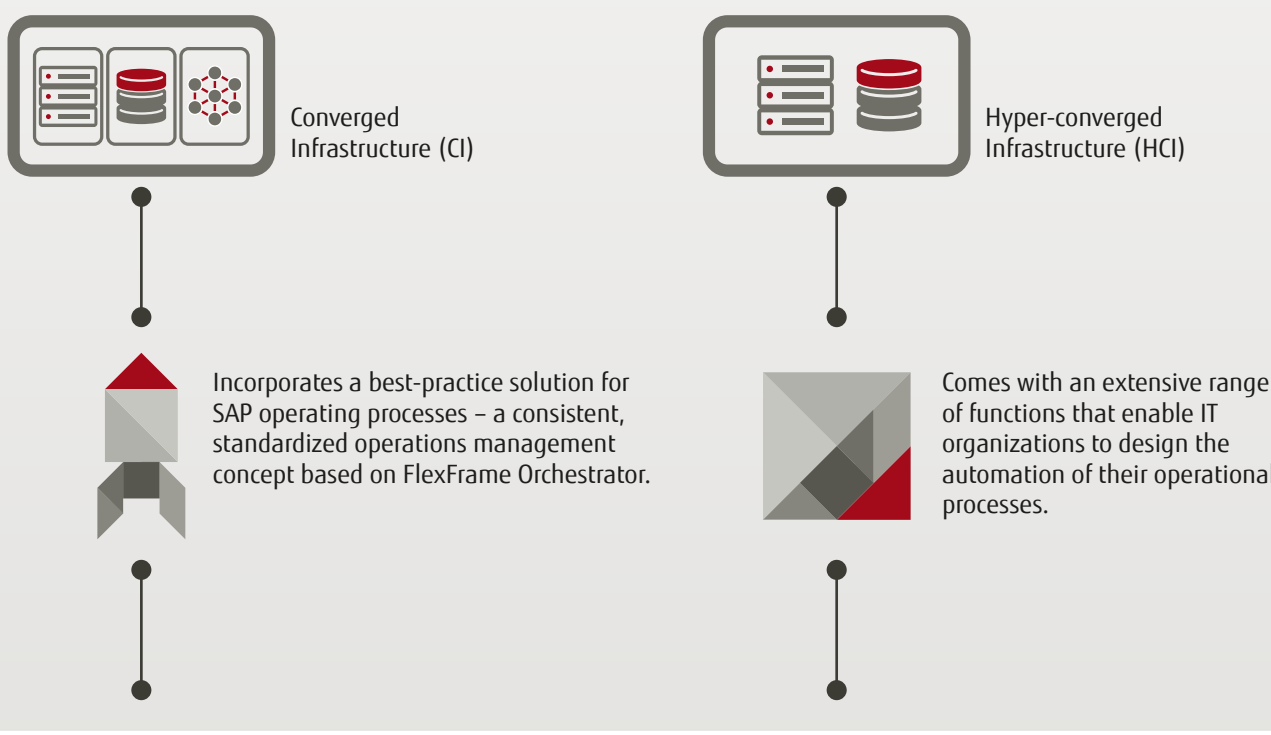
Converged Infrastructure (CI)

Hyper-converged Infrastructure (HCI)

Incorporates a best-practice solution for SAP operating processes – a consistent, standardized operations management concept based on FlexFrame Orchestrator.

Comes with an extensive range of functions that enable IT organizations to design the automation of their operational processes.